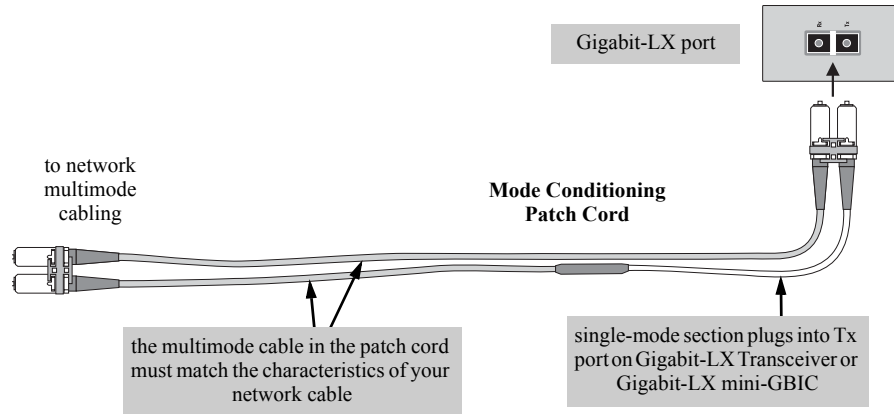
Gigabit-LX port

to network multimode cabling

Mode Conditioning Patch Cord

the multimode cable in the patch cord must match the characteristics of your network cable

single-mode section plugs into Tx port on Gigabit-LX Transceiver or Gigabit-LX mini-GBIC